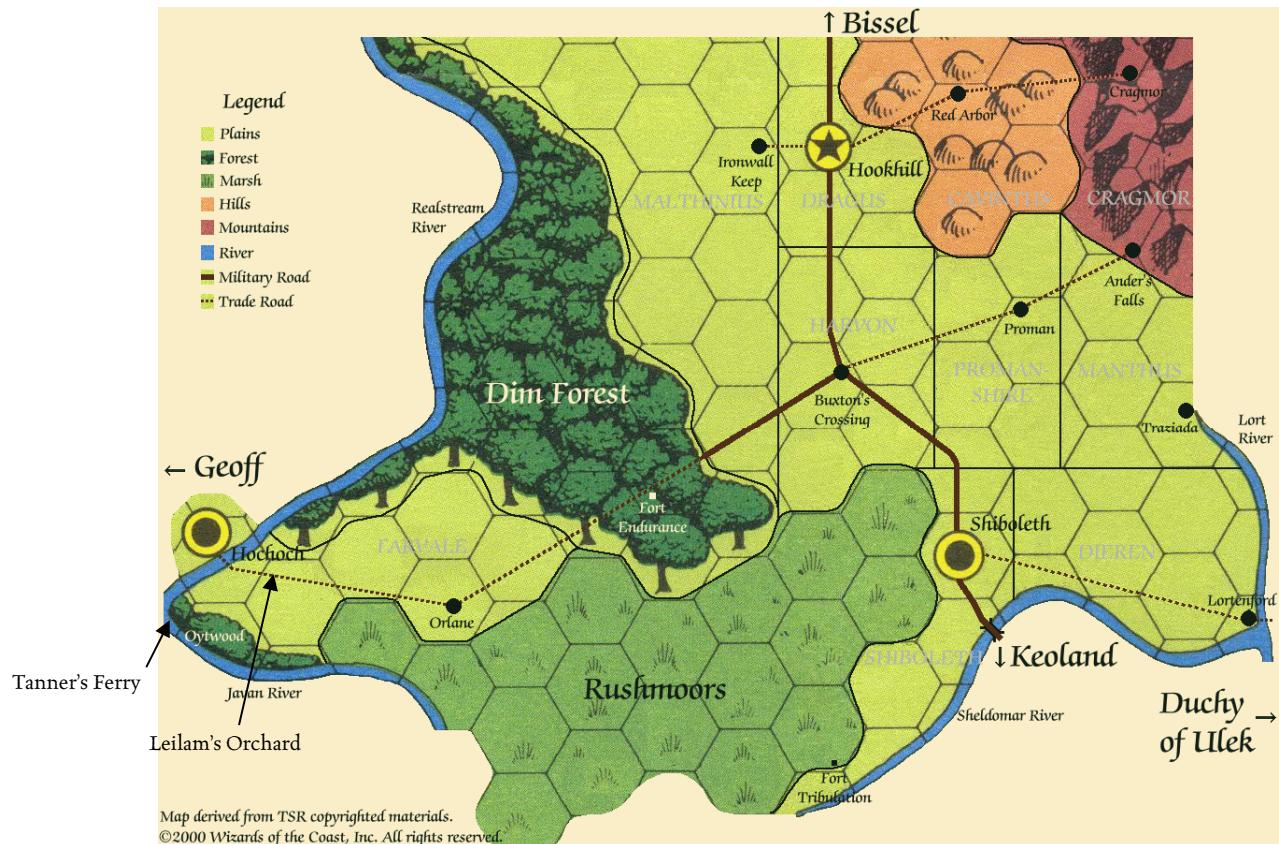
↑ Bissel

Legend
Plains
Forest
Marsh
Hills
Mountains
River
Military Road
Trade Road

Red Arbor
Cragmor
Ironwall Keep
Hookhill
MALTHINIUS
DRAGUS
GAVENTHIS
CRAGMOR
Realstream River
Ander's Falls
Proman
HARVON
PROMANSHIRE
MANTHIUS
Dim Forest
Buxton's Crossing
Traziada
Lort River
← Geoff
Fort Endurance
Shiboleth
Hochoch
FARVALE
DIEREN
Orlane
Lortenford
Oytwood
SHIBOLETH
↓ Keoland
Tanner's Ferry
Rushmoors
Javan River
Sheldomar River
Duchy of Ulek →
Leilam's Orchard
Fort Tribulation

Map derived from TSR copyrighted materials.
©2000 Wizards of the Coast, Inc. All rights reserved.